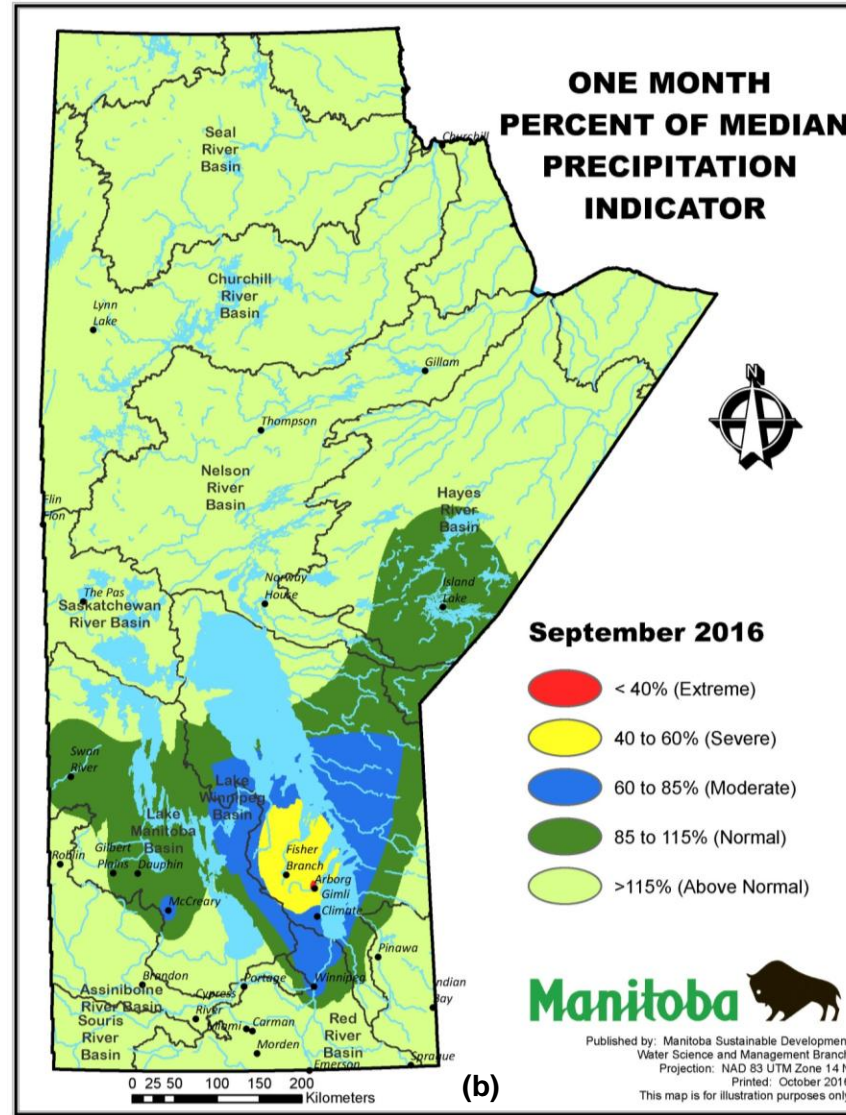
ONE MONTH
PERCENT OF MEDIAN
PRECIPITATION
INDICATOR

Churchill

Seal River Basin

Churchill River Basin

Lynn Lake

Gillam

Thompson

Nelson River Basin

Flin Flon

Hayes River Basin

Island Lake

Norway House

The Pas

Saskatchewan River Basin

September 2016

< 40% (Extreme)

40 to 60% (Severe)

60 to 85% (Moderate)

85 to 115% (Normal)

>115% (Above Normal)

Swan River

Lake Winnipeg Basin

Lake Manitoba Basin

Roblin

Gilbert Plains

Dauphin

Fisher Branch

Arborg

Gimli

Climate

McCreary

Pinawa

Brandon

Portage

Winnipeg

Indian Bay

Assiniboine River Basin

Cypress River

Souris River Basin

Miami

Carman

Morden

Red River Basin

Emerson

Sprague

Manitoba

Published by: Manitoba Sustainable Developmen
Water Science and Management Branc
Projection: NAD 83 UTM Zone 14 N
Printed: October 201
This map is for illustration purposes onl

0 25 50 100 150 200 Kilometers

(b)